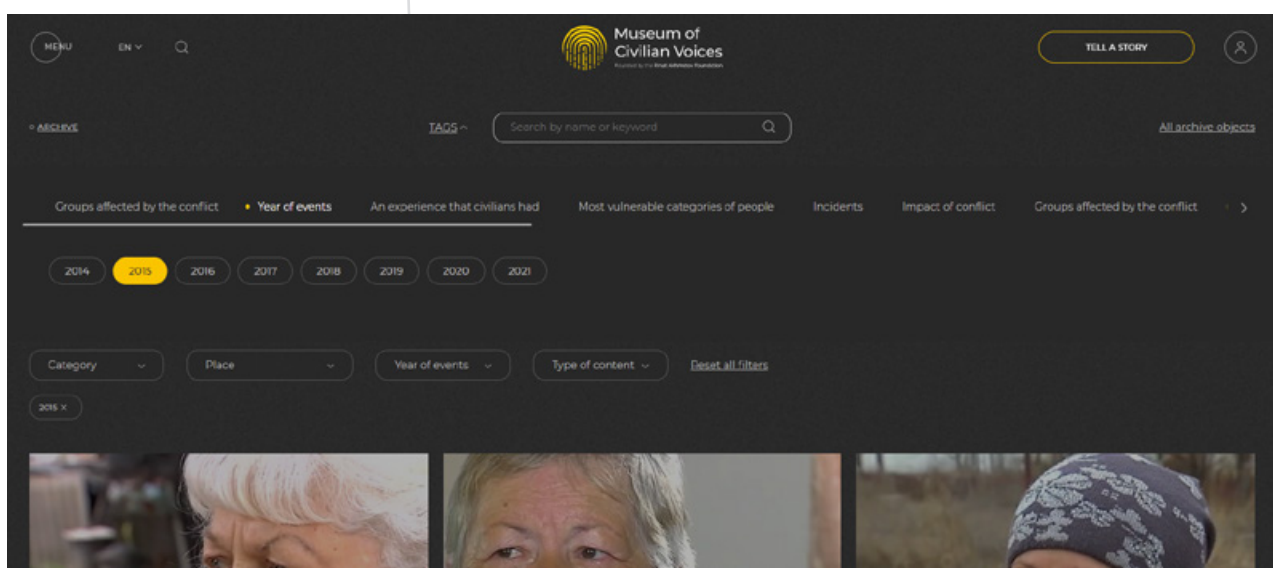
MENU EN

Museum of Civilian Voices

Founded by the Rinat Akhmetov Foundation

TELL A STORY

◦ ARCHIVE

TAGS

Search by name or keyword

All archive objects

Groups affected by the conflict • Year of events An experience that civilians had Most vulnerable categories of people Incidents Impact of conflict Groups affected by the conflict

2014 2015 2016 2017 2018 2019 2020 2021

Category Place Year of events Type of content Reset all filters

2015 ×